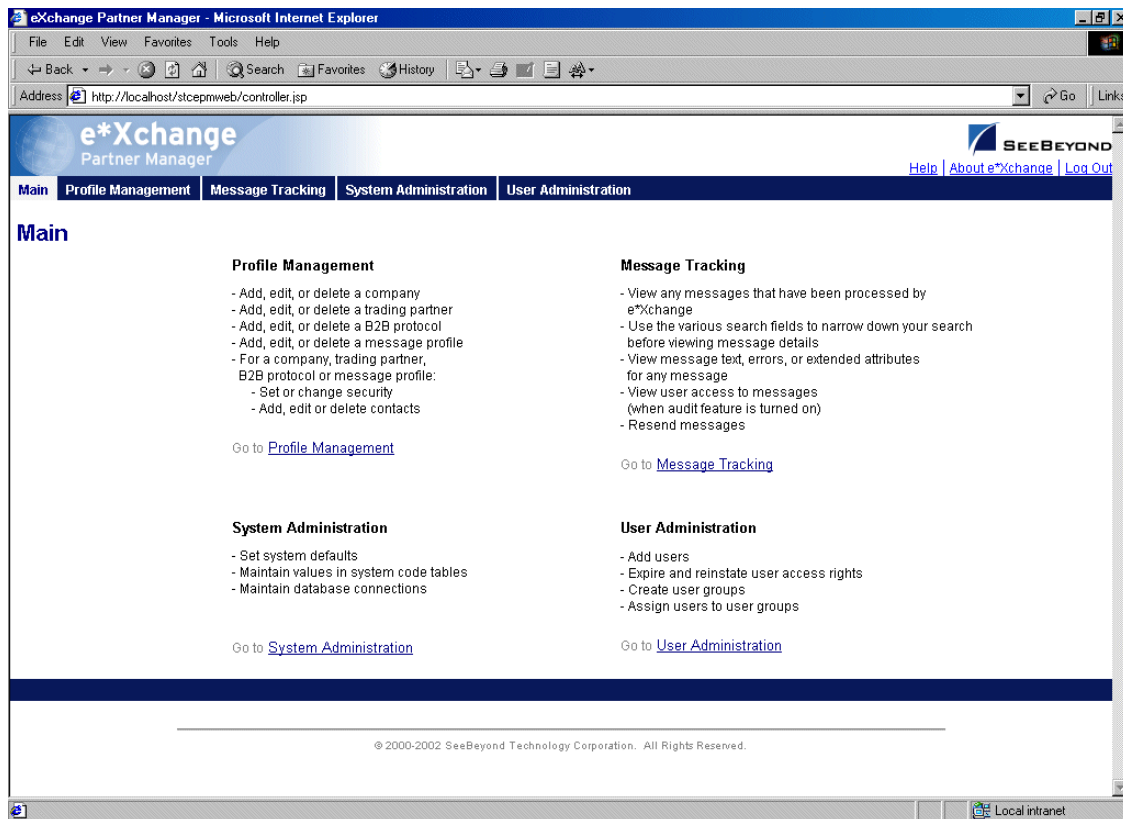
eXchange Partner Manager - Microsoft Internet Explorer

File Edit View Favorites Tools Help

Back Search Favorites History

Address http://localhost/stcepmweb/controller.jsp Go Links

e*Xchange
Partner Manager

SeeBeyond

Help | About e*Xchange | Log Out

Main | Profile Management | Message Tracking | System Administration | User Administration

Main

Profile Management

- Add, edit, or delete a company
- Add, edit, or delete a trading partner
- Add, edit, or delete a B2B protocol
- Add, edit, or delete a message profile
- For a company, trading partner, B2B protocol or message profile:
- Set or change security
- Add, edit or delete contacts

Go to Profile Management

Message Tracking

- View any messages that have been processed by e*Xchange
- Use the various search fields to narrow down your search before viewing message details
- View message text, errors, or extended attributes for any message
- View user access to messages (when audit feature is turned on)
- Resend messages

Go to Message Tracking

System Administration

- Set system defaults
- Maintain values in system code tables
- Maintain database connections

Go to System Administration

User Administration

- Add users
- Expire and reinstate user access rights
- Create user groups
- Assign users to user groups

Go to User Administration

© 2000-2002 SeeBeyond Technology Corporation. All Rights Reserved.

Local intranet